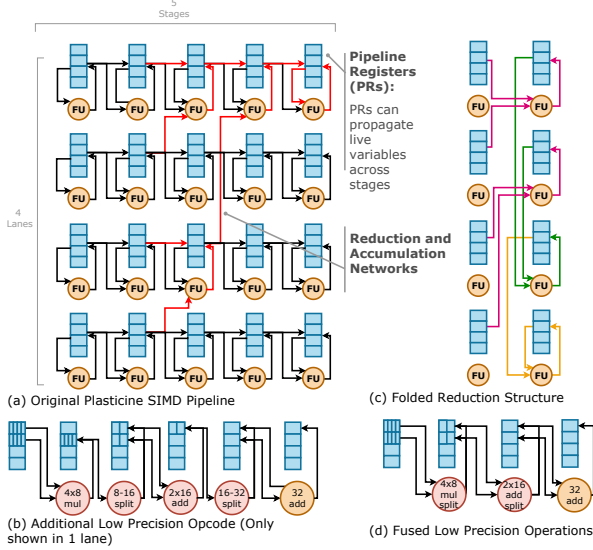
5
Stages

4
Lanes

FU FU FU FU FU
FU FU FU FU FU
FU FU FU FU FU
FU FU FU FU FU

Pipeline Registers (PRs):

PRs can propagate live variables across stages

Reduction and Accumulation Networks

(a) Original Plasticine SIMD Pipeline

FU FU
FU
FU FU
FU
FU FU
FU

(c) Folded Reduction Structure

4x8 mul
8-16 split
2x16 add
16-32 split
32 add

(b) Additional Low Precision Opcode (Only shown in 1 lane)

4x8 mul split
2x16 add split
32 add

(d) Fused Low Precision Operations